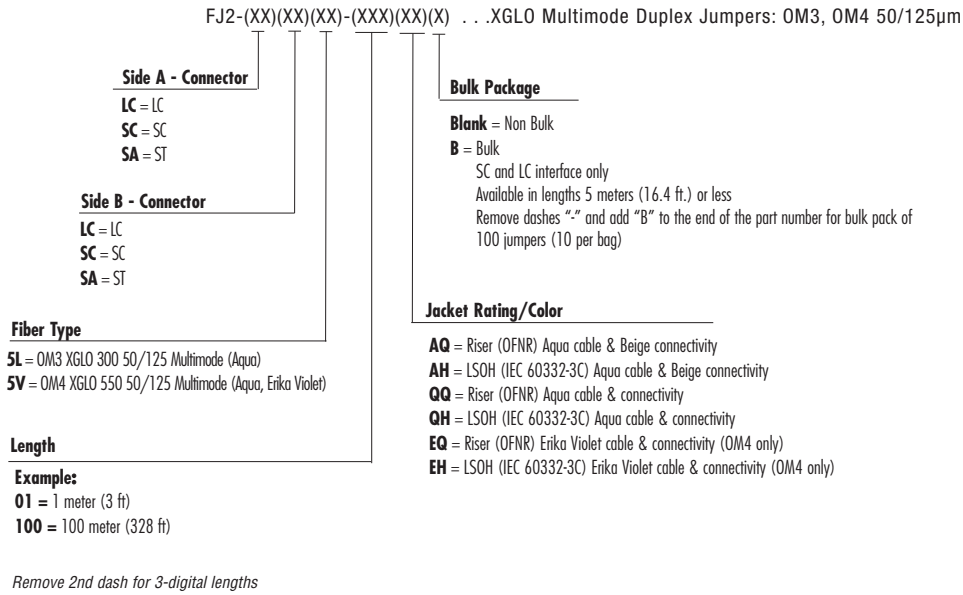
FJ2-(XX)(XX)(XX)-(XXX)(XX)(X) . . .XGLO Multimode Duplex Jumpers: OM3, OM4 50/125µm

Side A - Connector
LC = LC
SC = SC
SA = ST

Side B - Connector
LC = LC
SC = SC
SA = ST

Fiber Type
5L = OM3 XGLO 300 50/125 Multimode (Aqua)
5V = OM4 XGLO 550 50/125 Multimode (Aqua, Erika Violet)

Length
Example:
01 = 1 meter (3 ft)
100 = 100 meter (328 ft)

Remove 2nd dash for 3-digital lengths

Bulk Package
Blank = Non Bulk
B = Bulk
SC and LC interface only
Available in lengths 5 meters (16.4 ft.) or less
Remove dashes "-" and add "B" to the end of the part number for bulk pack of 100 jumpers (10 per bag)

Jacket Rating/Color
AQ = Riser (OFNR) Aqua cable & Beige connectivity
AH = LSOH (IEC 60332-3C) Aqua cable & Beige connectivity
QQ = Riser (OFNR) Aqua cable & connectivity
QH = LSOH (IEC 60332-3C) Aqua cable & connectivity
EQ = Riser (OFNR) Erika Violet cable & connectivity (OM4 only)
EH = LSOH (IEC 60332-3C) Erika Violet cable & connectivity (OM4 only)